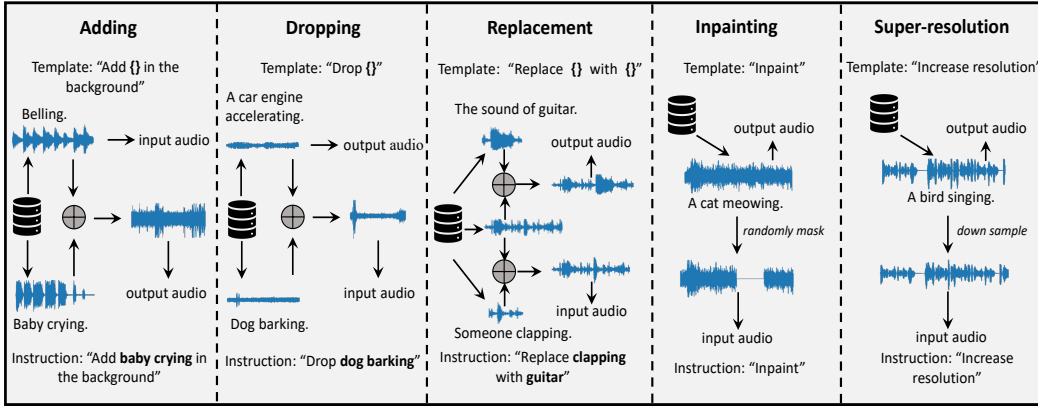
Adding

Template: "Add {} in the background"

Belling.

input audio

output audio

Baby crying.

Instruction: "Add **baby crying** in the background"

Dropping

Template: "Drop {}"

A car engine accelerating.

output audio

input audio

Dog barking.

Instruction: "Drop **dog barking**"

Replacement

Template: "Replace {} with {}"

The sound of guitar.

output audio

input audio

Someone clapping.

Instruction: "Replace **clapping** with **guitar**"

Inpainting

Template: "Inpaint"

output audio

A cat meowing.

randomly mask

input audio

Instruction: "Inpaint"

Super-resolution

Template: "Increase resolution"

output audio

A bird singing.

down sample

input audio

Instruction: "Increase resolution"